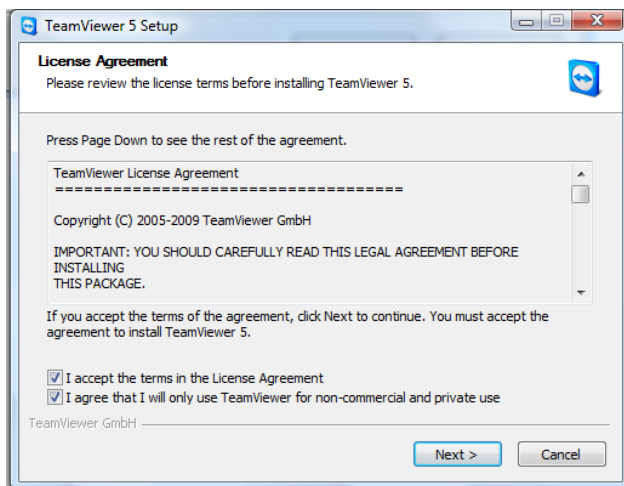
TeamViewer 5 Setup

License Agreement

Please review the license terms before installing TeamViewer 5.

Press Page Down to see the rest of the agreement.

TeamViewer License Agreement
===================================

Copyright (C) 2005-2009 TeamViewer GmbH

IMPORTANT: YOU SHOULD CAREFULLY READ THIS LEGAL AGREEMENT BEFORE INSTALLING
THIS PACKAGE.

If you accept the terms of the agreement, click Next to continue. You must accept the agreement to install TeamViewer 5.

I accept the terms in the License Agreement

I agree that I will only use TeamViewer for non-commercial and private use

TeamViewer GmbH

Next >

Cancel